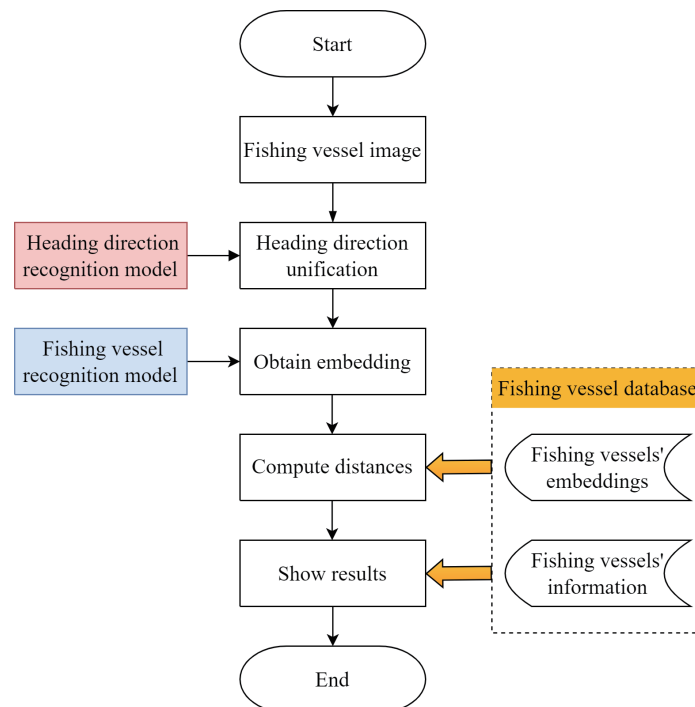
Start

Fishing vessel image

Heading direction recognition model

Heading direction unification

Fishing vessel recognition model

Obtain embedding

Fishing vessel database

Compute distances

Fishing vessels' embeddings

Show results

Fishing vessels' information

End